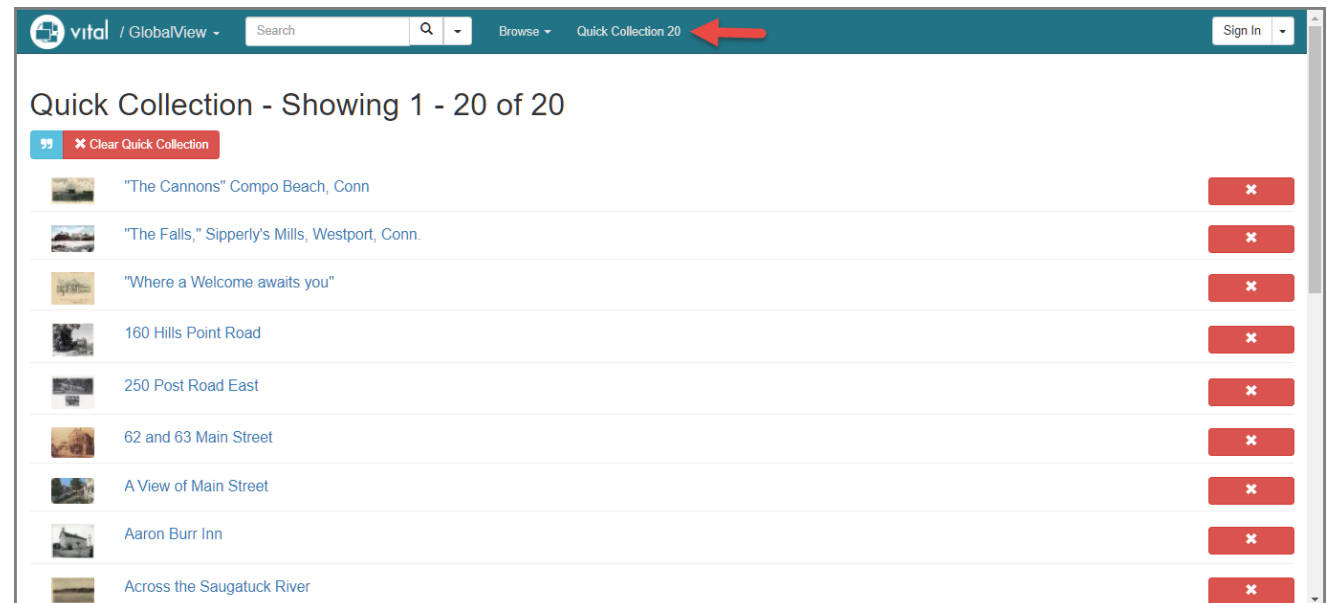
vital / GlobalView

Search

Browse

Quick Collection 20

Sign In

Quick Collection - Showing 1 - 20 of 20

Clear Quick Collection

"The Cannons" Compo Beach, Conn

"The Falls," Sipperly's Mills, Westport, Conn.

"Where a Welcome awaits you"

160 Hills Point Road

250 Post Road East

62 and 63 Main Street

A View of Main Street

Aaron Burr Inn

Across the Saugatuck River